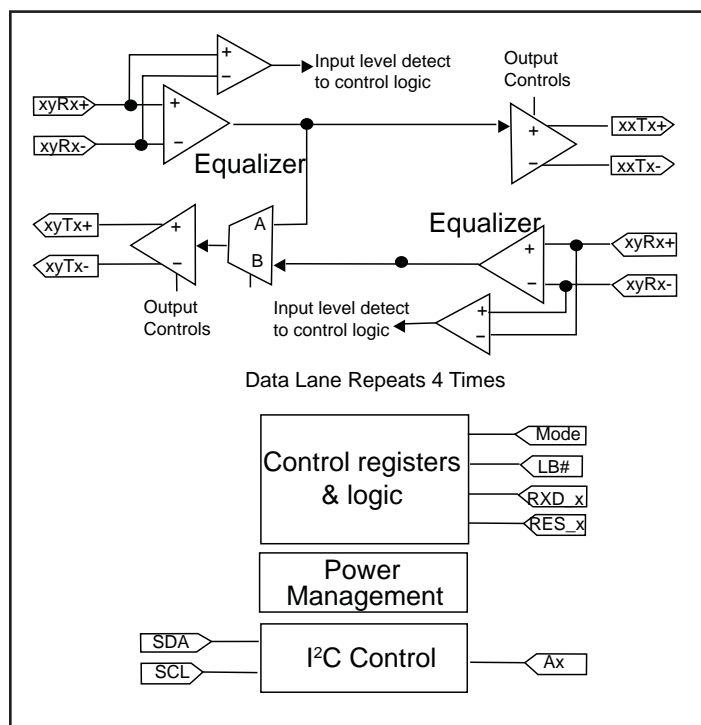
+
–
Input level detect to control logic
xyRx+
xyRx-
+
–
Equalizer
Output Controls
+
–
xxTx+
xxTx-
xyTx+
xyTx-
+
–
Output Controls
A
B
Equalizer
+
–
xyRx+
xyRx-
Input level detect to control logic
+
–
Data Lane Repeats 4 Times
Control registers & logic
Mode
LB#
RXD_x
RES_x
Power Management
SDA
SCL
I$^2$C Control
Ax